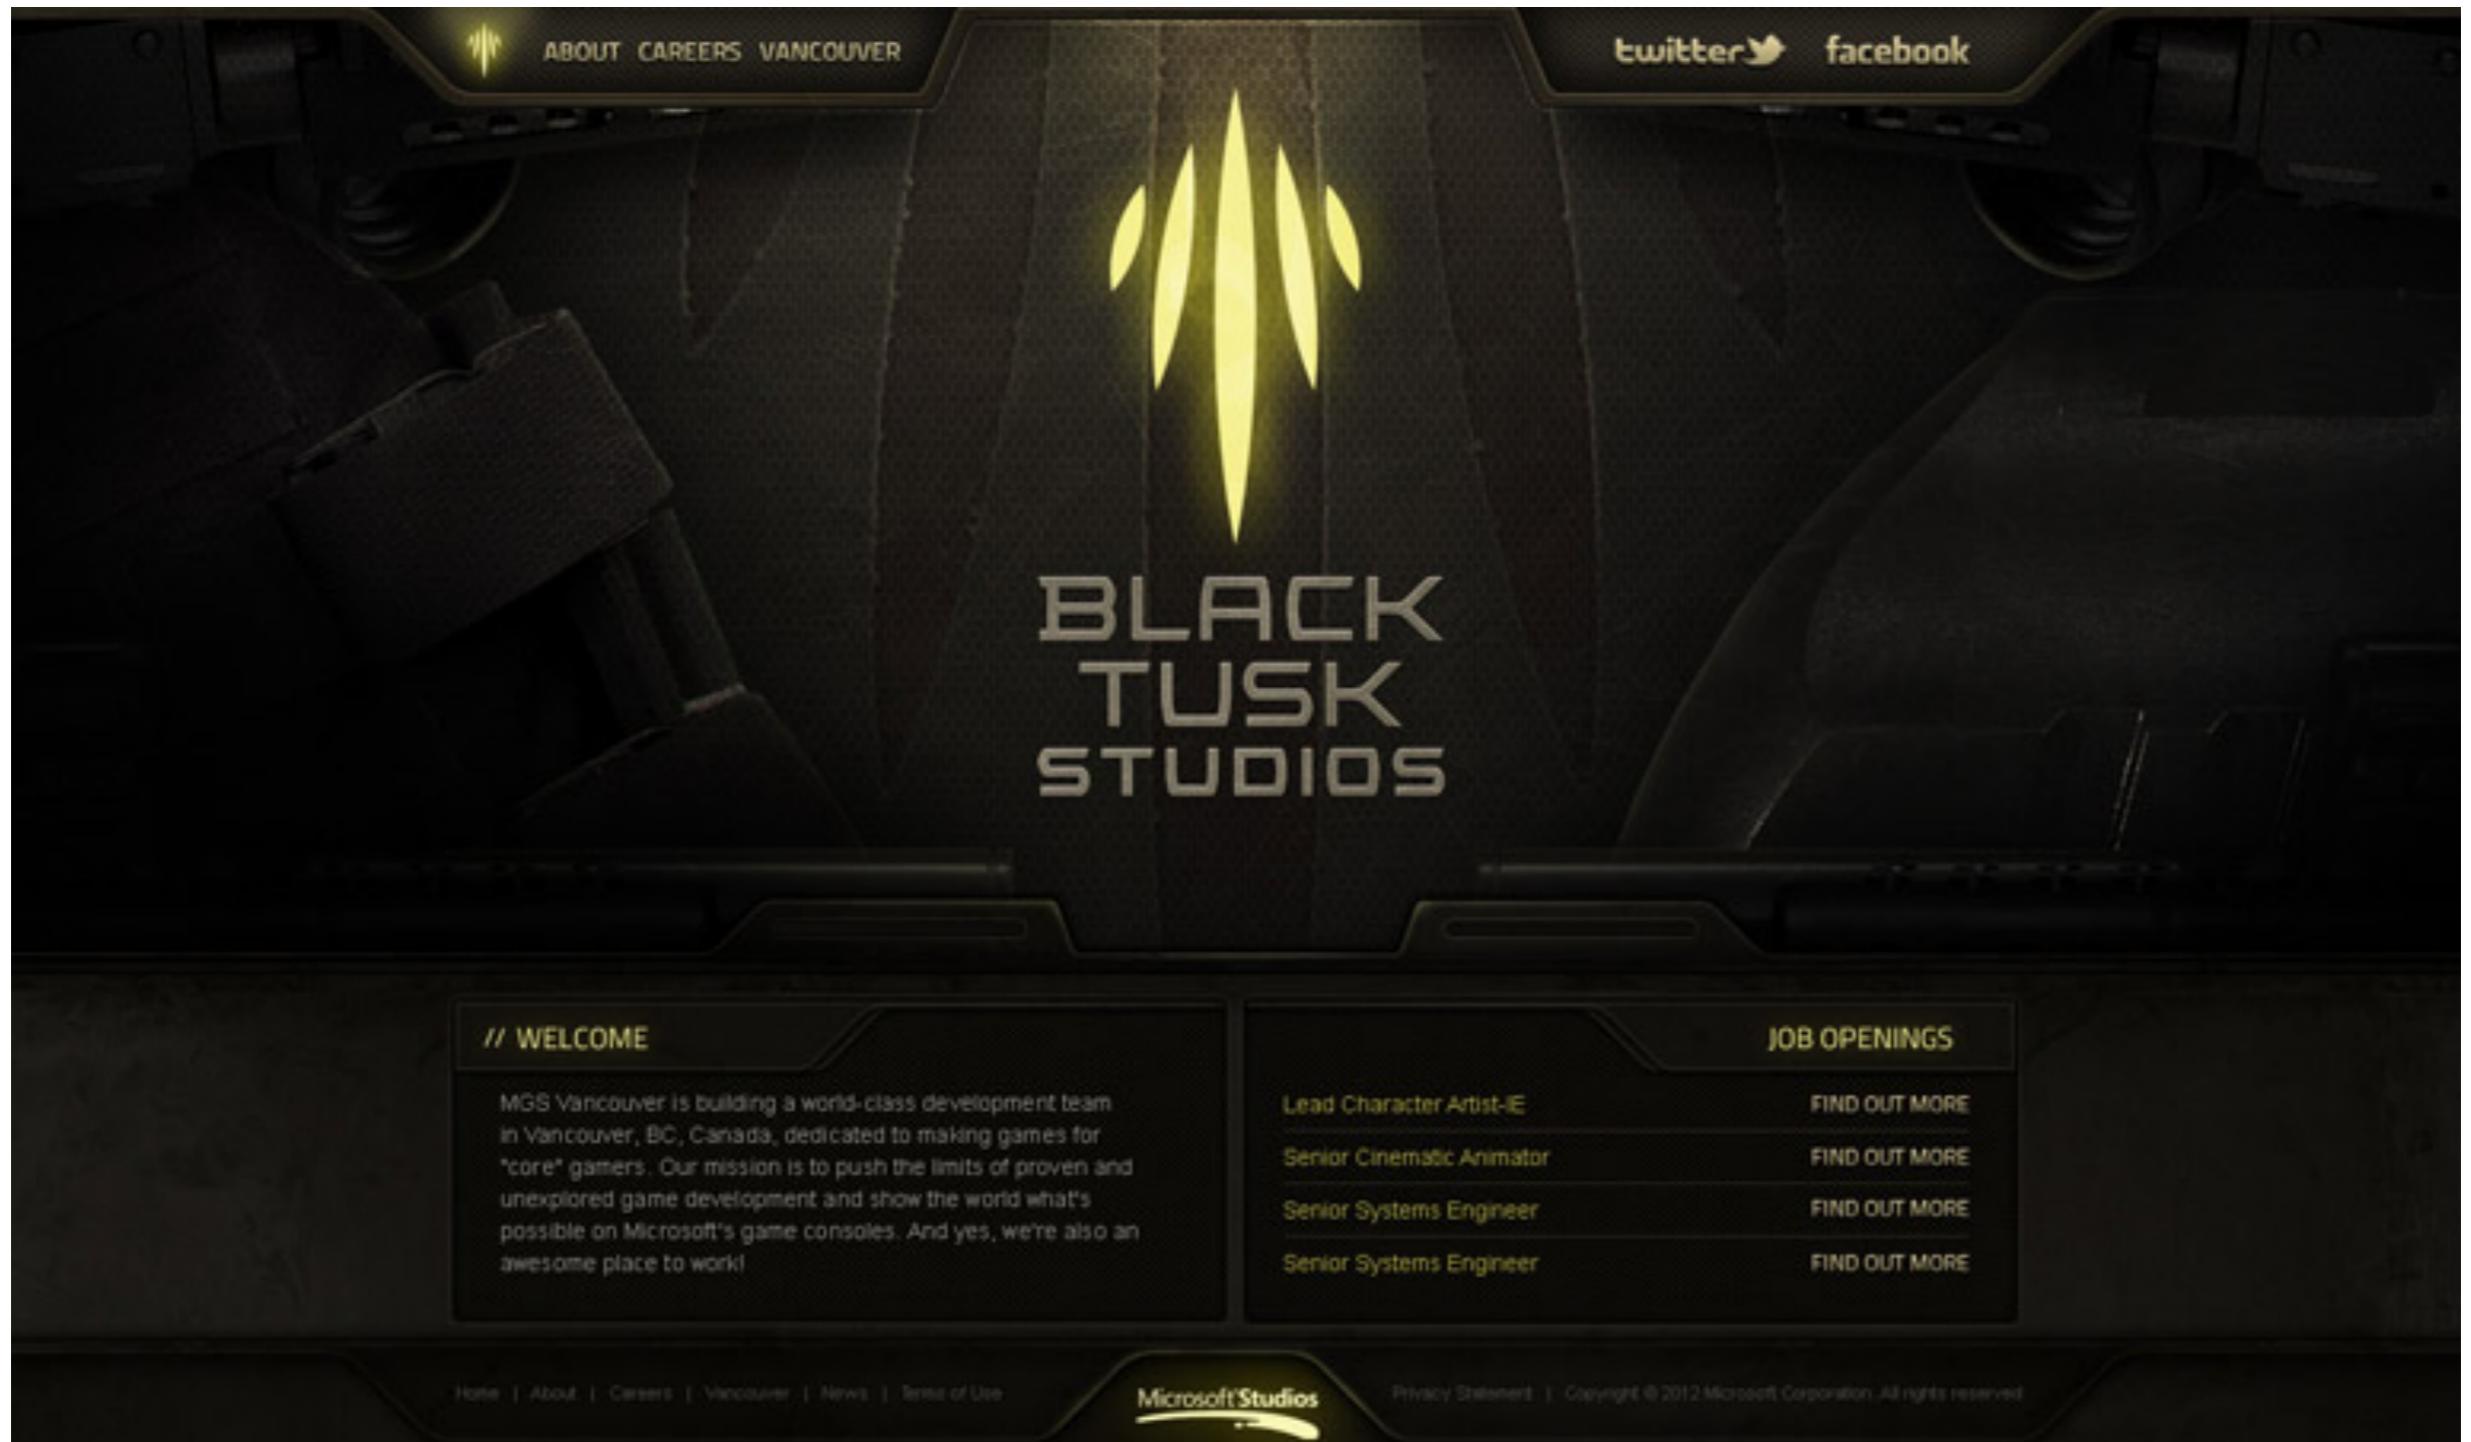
ABOUT CAREERS VANCOUVER

twitter facebook

BLACK TUSK STUDIOS

// WELCOME

MGS Vancouver is building a world-class development team in Vancouver, BC, Canada, dedicated to making games for "core" gamers. Our mission is to push the limits of proven and unexplored game development and show the world what's possible on Microsoft's game consoles. And yes, we're also an awesome place to work!

JOB OPENINGS

| | |
|---|---|
| Lead Character Artist-IE | FIND OUT MORE |
| Senior Cinematic Animator | FIND OUT MORE |
| Senior Systems Engineer | FIND OUT MORE |
| Senior Systems Engineer | FIND OUT MORE |

Home | About | Careers | Vancouver | News | Terms of Use

Microsoft Studios

Privacy Statement | Copyright © 2012 Microsoft Corporation. All rights reserved